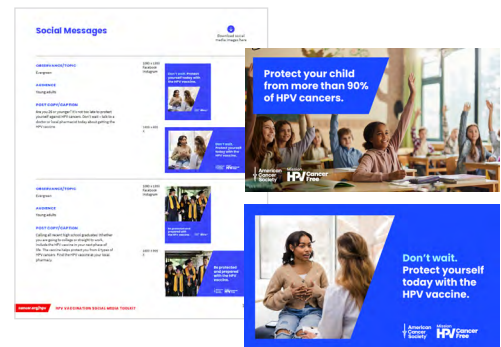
Social Messages

Download social media images here

OBSERVANCE/TOPIC
Evergreen

AUDIENCE
Young adults

POST COPY/CAPTION
Are you 26 or younger? It's not too late to protect yourself against HPV cancers. Don't wait – talk to a doctor or local pharmacist today about getting the HPV vaccine.

1080 x 1080
Facebook
Instagram

Don't wait. Protect yourself today with the HPV vaccine.

1200 x 628
X

Don't wait. Protect yourself today with the HPV vaccine.

OBSERVANCE/TOPIC
Evergreen

AUDIENCE
Young adults

POST COPY/CAPTION
Calling all recent high school graduates! Whether you are going to college or straight to work, include the HPV vaccine in your next phase of life. The vaccine helps protect you from 6 types of HPV cancers. Find the HPV vaccine at your local pharmacy.

1080 x 1080
Facebook
Instagram

Be protected and prepared with the HPV vaccine.

1200 x 628
X

Be protected and prepared with the HPV vaccine.

cancer.org/hpv
HPV VACCINATION SOCIAL MEDIA TOOLKIT

Protect your child from more than 90% of HPV cancers.

American Cancer Society
Mission HPV Cancer Free

Don't wait. Protect yourself today with the HPV vaccine.

American Cancer Society
Mission HPV Cancer Free